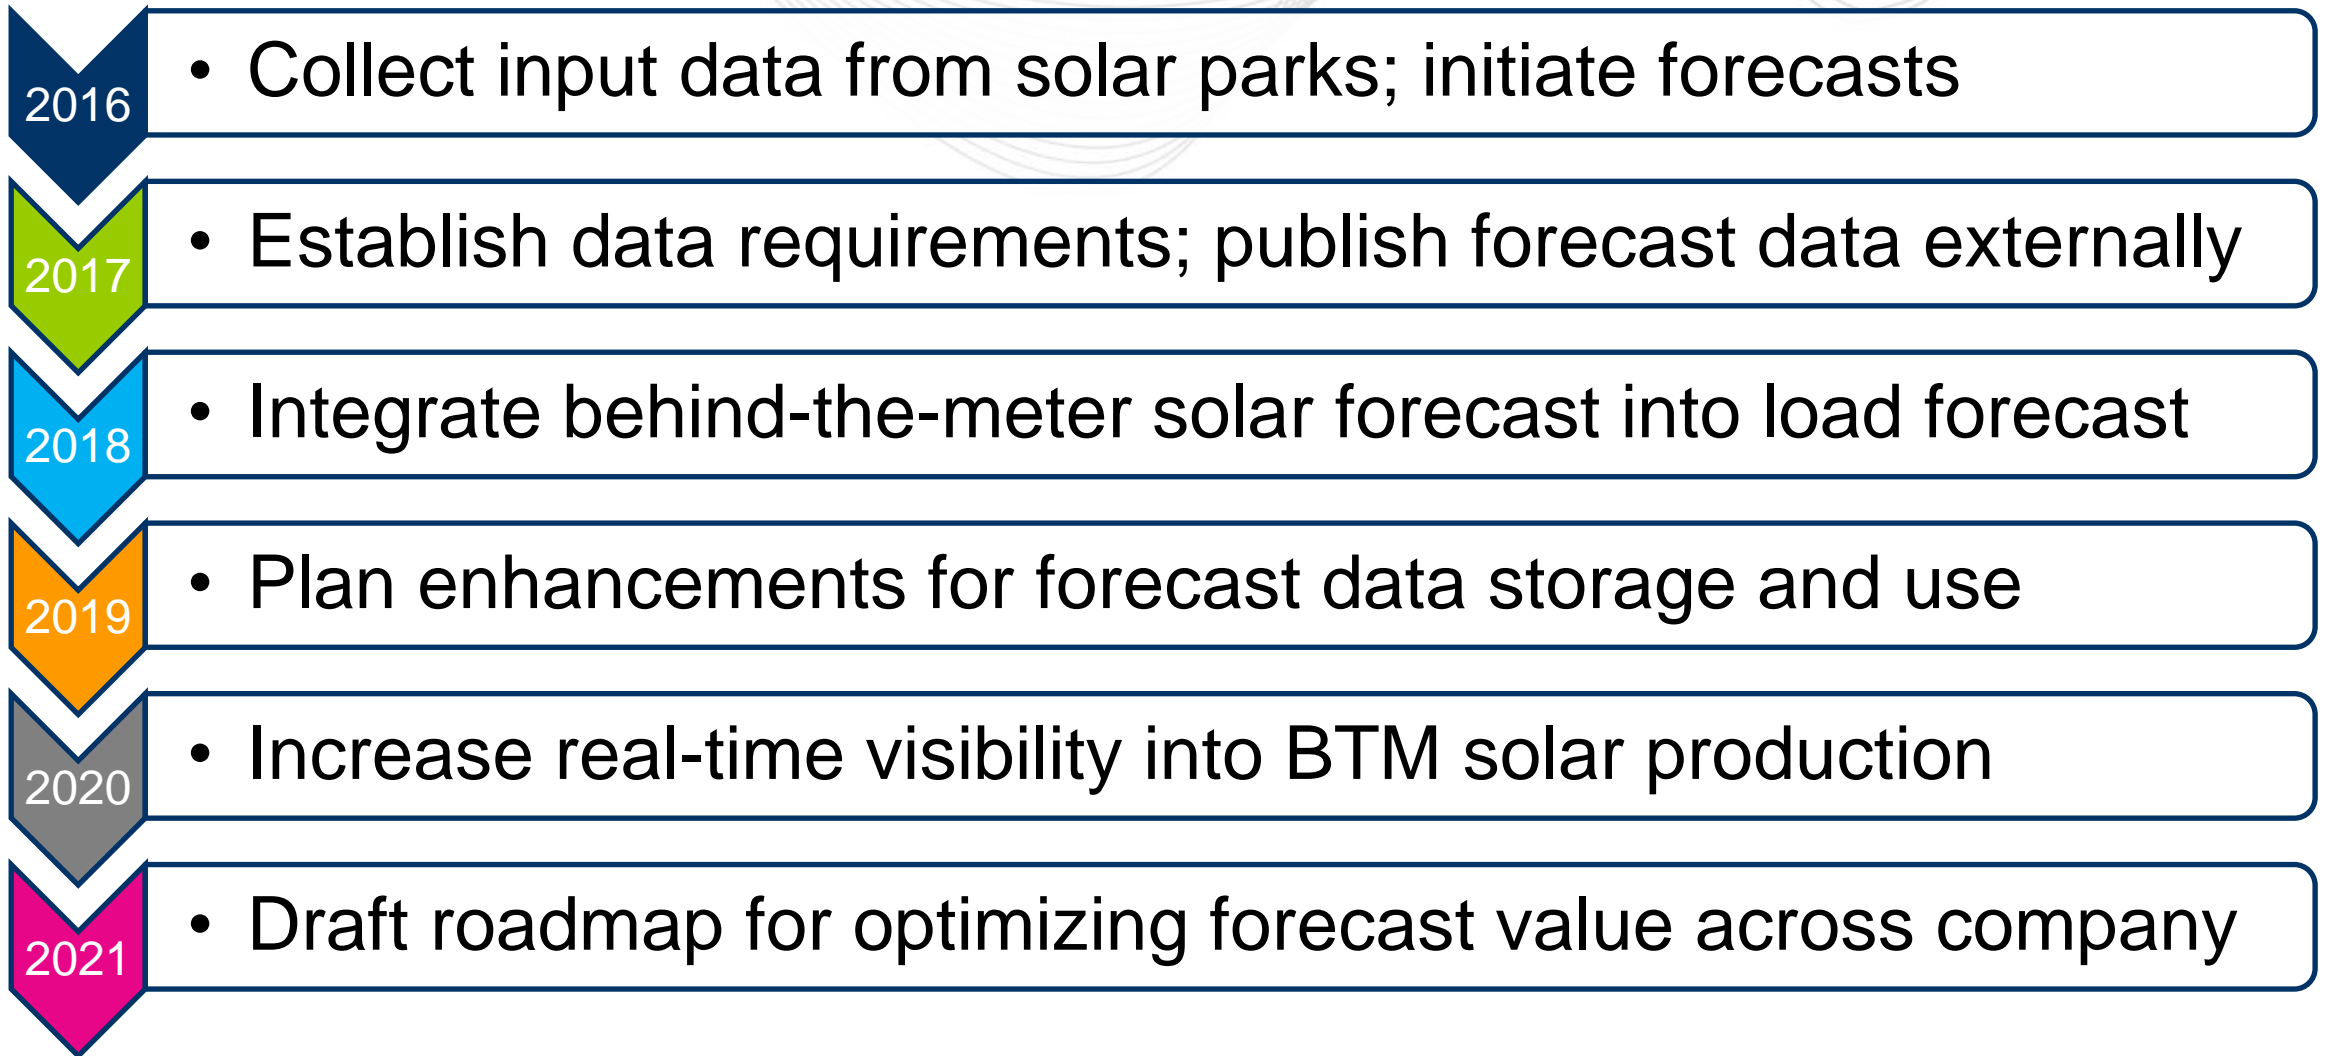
2016

• Collect input data from solar parks; initiate forecasts

2017

• Establish data requirements; publish forecast data externally

2018

• Integrate behind-the-meter solar forecast into load forecast

2019

• Plan enhancements for forecast data storage and use

2020

• Increase real-time visibility into BTM solar production

2021

• Draft roadmap for optimizing forecast value across company